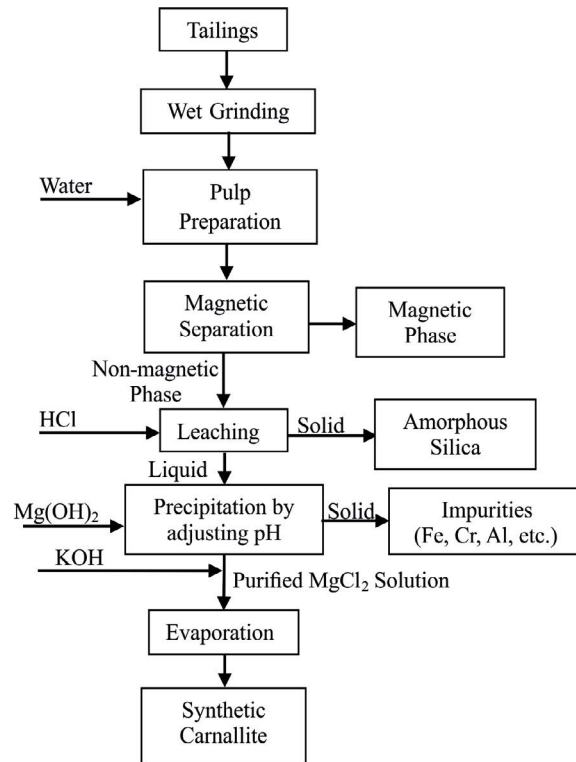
Tailings

Wet Grinding

Water

Pulp Preparation

Magnetic Separation

Magnetic Phase

Non-magnetic Phase

HCl

Leaching

Solid

Amorphous Silica

Liquid

$Mg(OH)_2$

Precipitation by adjusting pH

Solid

Impurities (Fe, Cr, Al, etc.)

KOH

Purified $MgCl_2$ Solution

Evaporation

Synthetic Carnallite